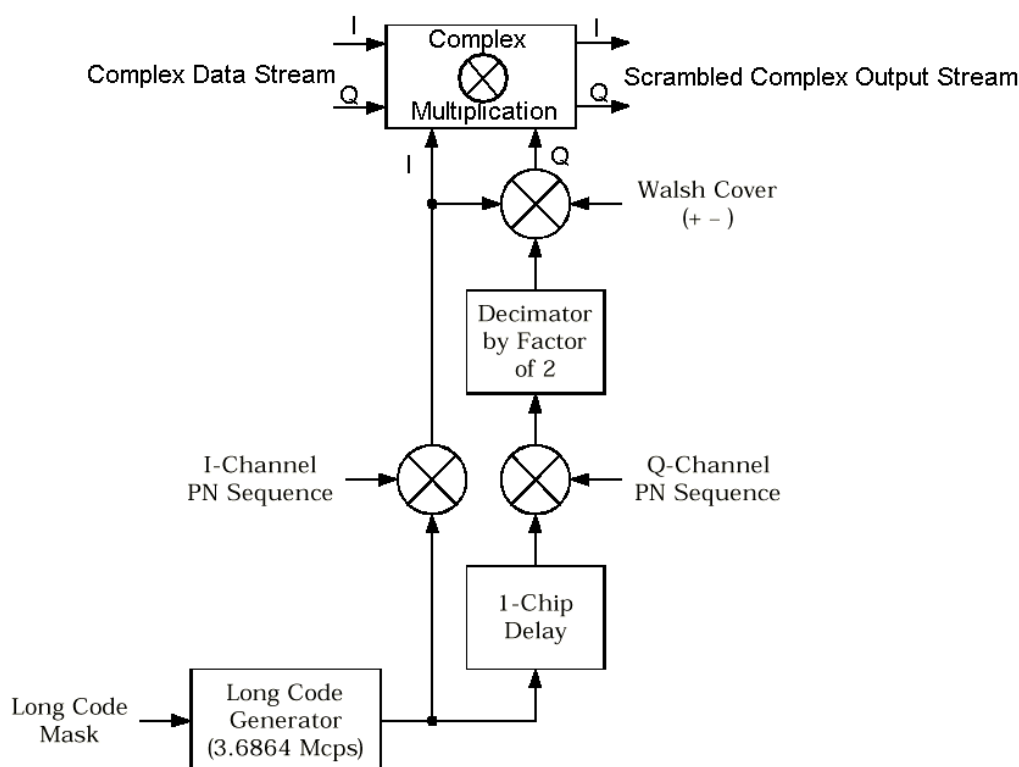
I
Complex Data Stream
Q
Complex
Multiplication
I
Scrambled Complex Output Stream
Q
I
Q
Walsh Cover
(+ –)
Decimator by Factor of 2
I-Channel PN Sequence
Q-Channel PN Sequence
1-Chip Delay
Long Code Mask
Long Code Generator (3.6864 Mcps)